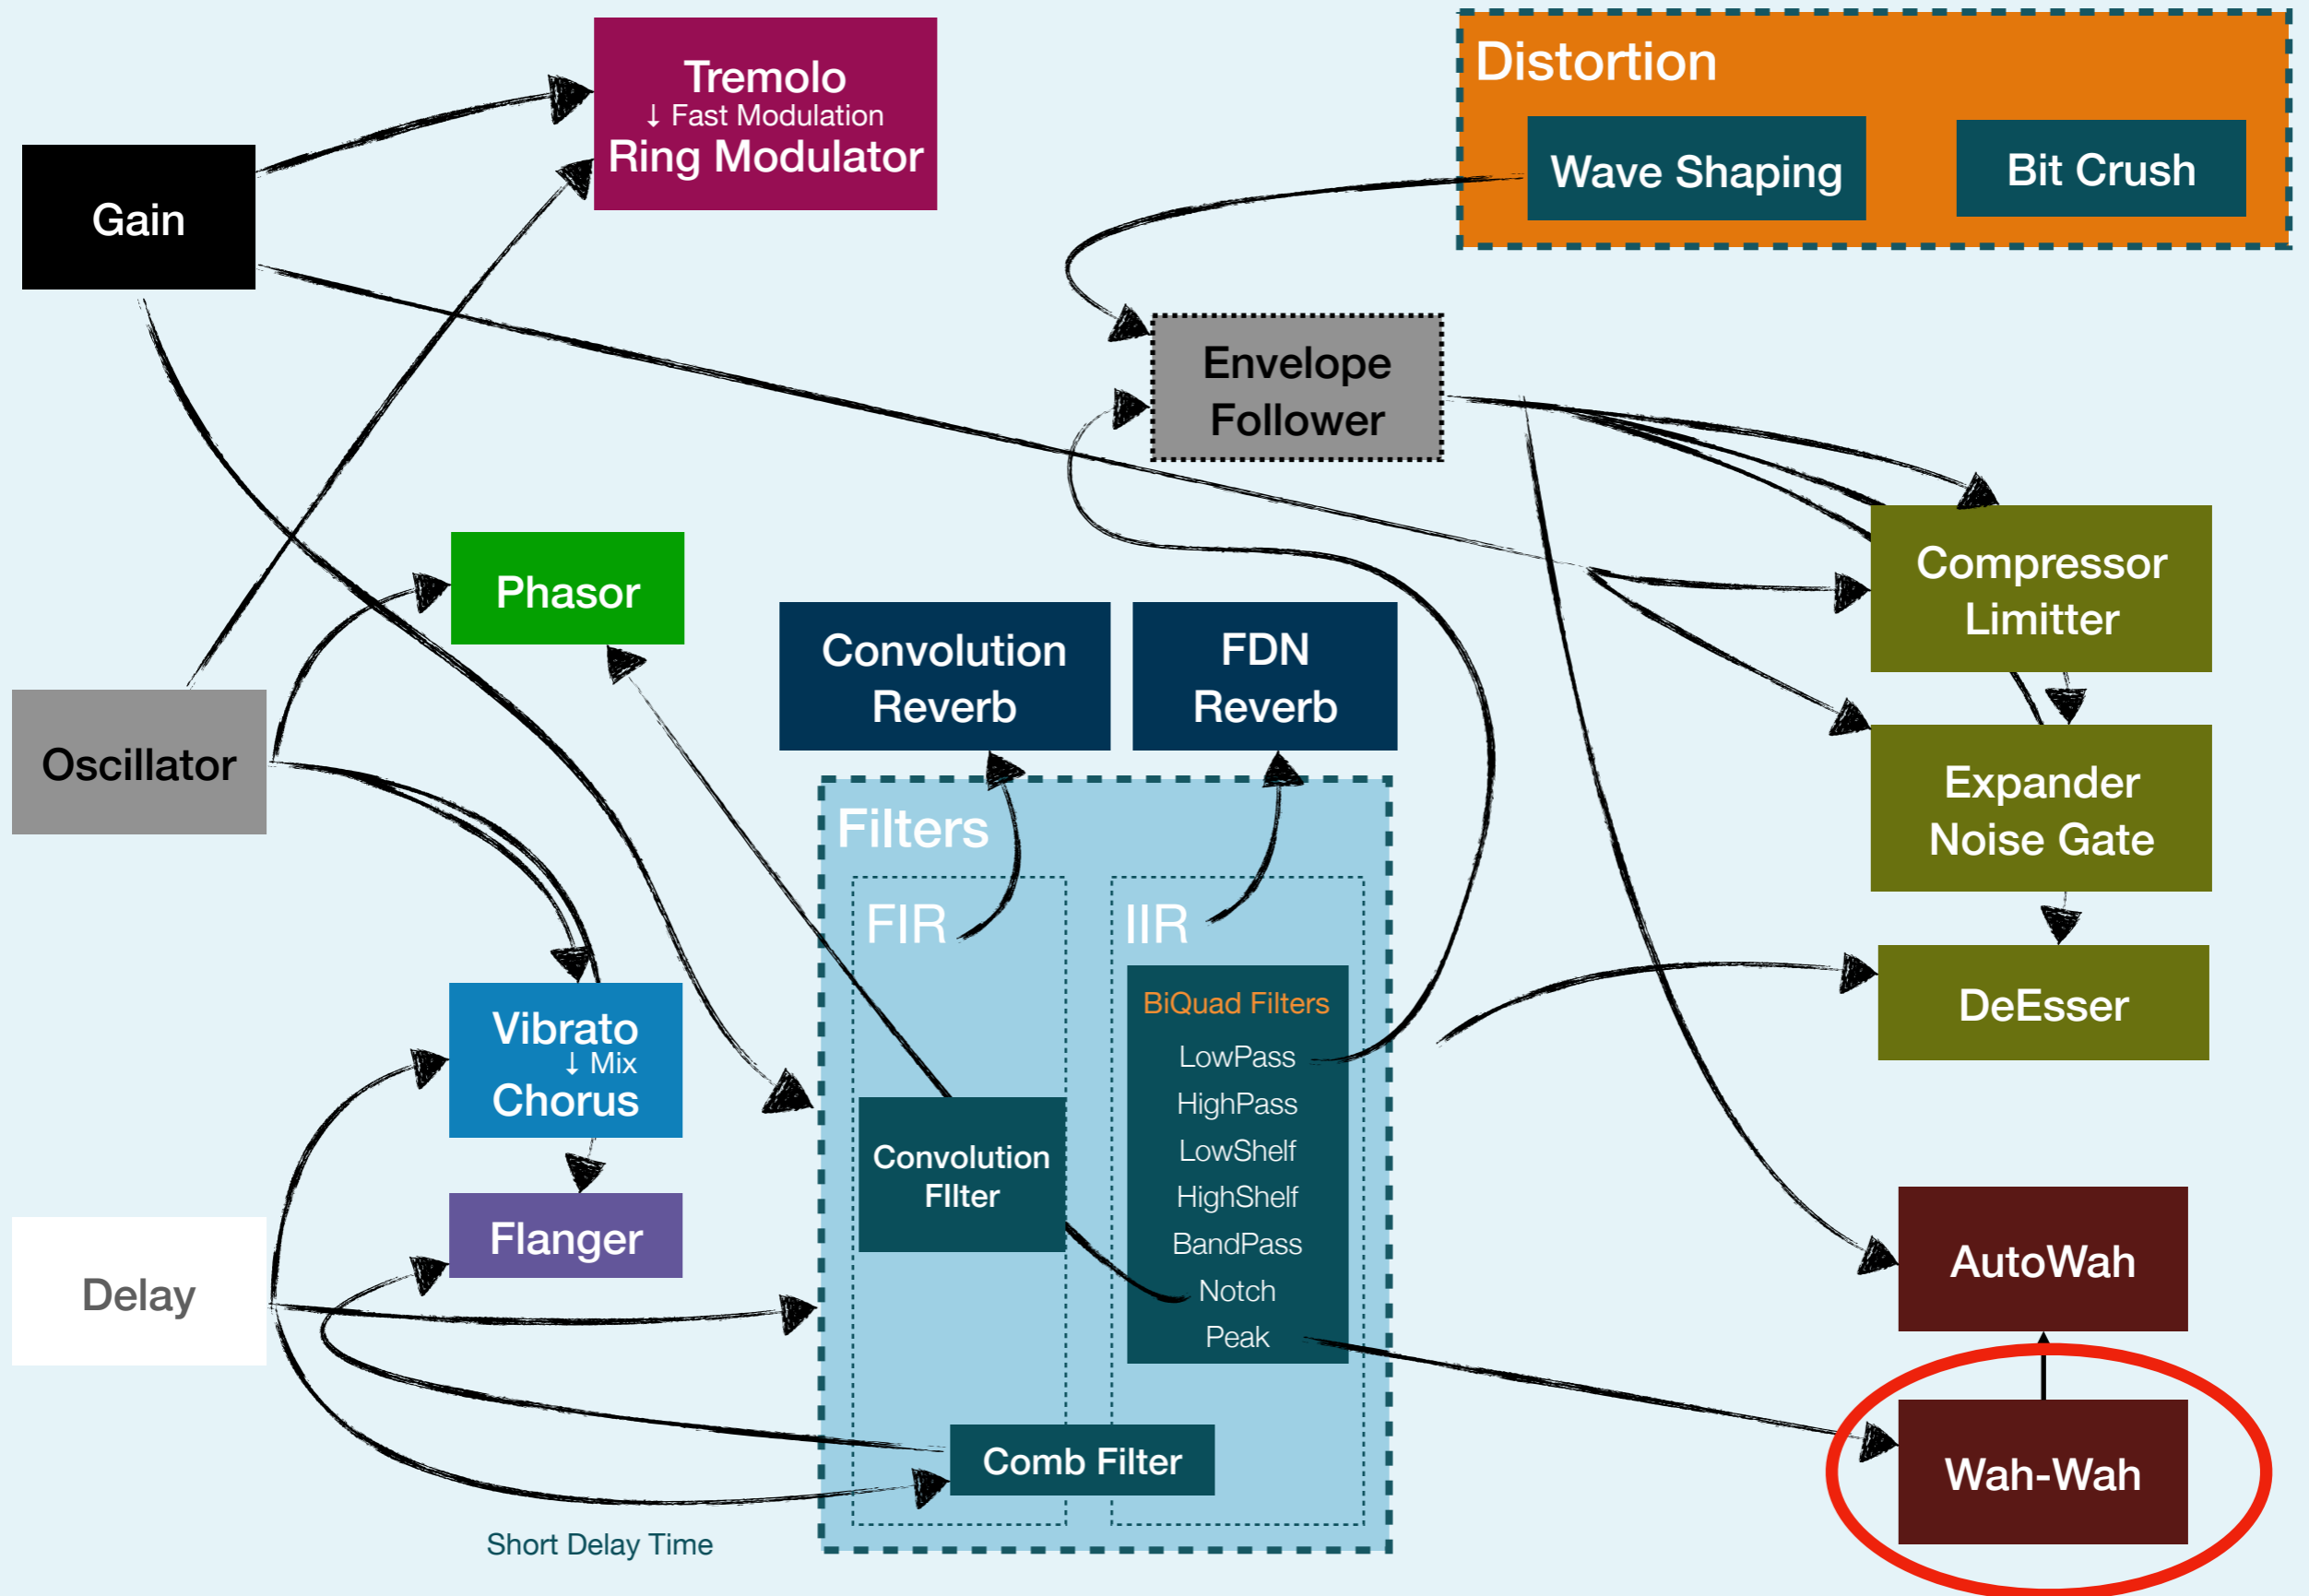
Tremolo
↓ Fast Modulation
Ring Modulator

Distortion

Wave Shaping

Bit Crush

Gain

Envelope Follower

Compressor Limitter

Phasor

Convolution Reverb

FDN Reverb

Expander Noise Gate

Oscillator

Filters

FIR

IIR

DeEsser

BiQuad Filters
LowPass
HighPass
LowShelf
HighShelf
BandPass
Notch
Peak

Vibrato
↓ Mix
Chorus

Convolution FIlter

Flanger

AutoWah

Delay

Wah-Wah

Comb Filter

Short Delay Time